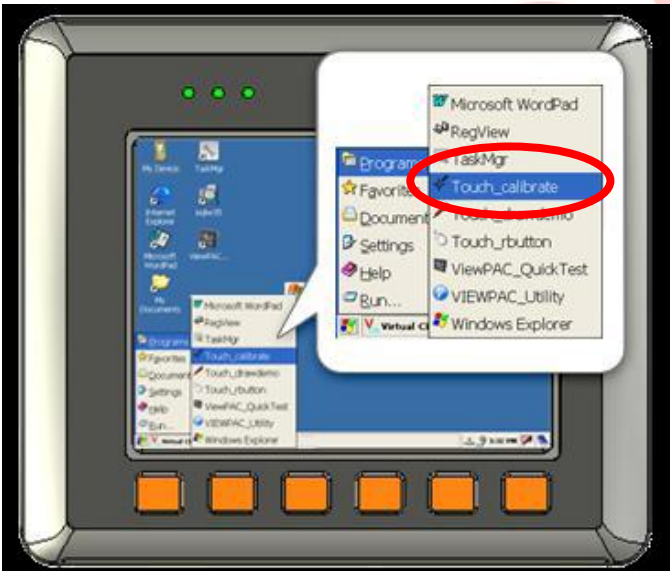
Programs
Favorites
Documents
Settings
Help
Run...
Virtual C

Microsoft WordPad
RegView
TaskMgr
Touch_calibrate
Touch_drawdemo
Touch_rbutton
ViewPAC_QuickTest
VIEWPAC_Utility
Windows Explorer

My Device
TaskMgr
Internet Explorer
Microsoft WordPad
ViewPAC...
My Documents

Programs
Favorites
Documents
Settings
Help
Run...
Virtual C

Microsoft WordPad
RegView
TaskMgr
Touch_calibrate
Touch_drawdemo
Touch_rbutton
ViewPAC_QuickTest
VIEWPAC_Utility
Windows Explorer